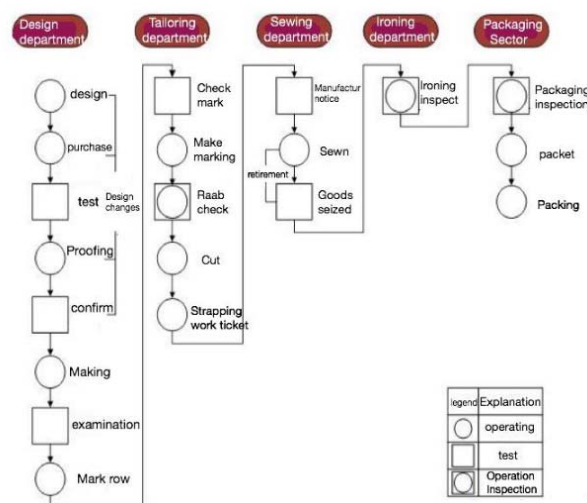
Design department

Tailoring department

Sewing department

Ironing department

Packaging Sector

design

purchase

test

Design changes

Proofing

confirm

Making

examination

Mark row

Check mark

Make marking

Raab check

Cut

Strapping work ticket

Manufactur notice

Sewn

retirement

Goods seized

Ironing inspect

Packaging inspection

packet

Packing

| legend | Explanation |
|---|---|
| ○ | operating |
| □ | test |
| ◎ | Operation Inspection |